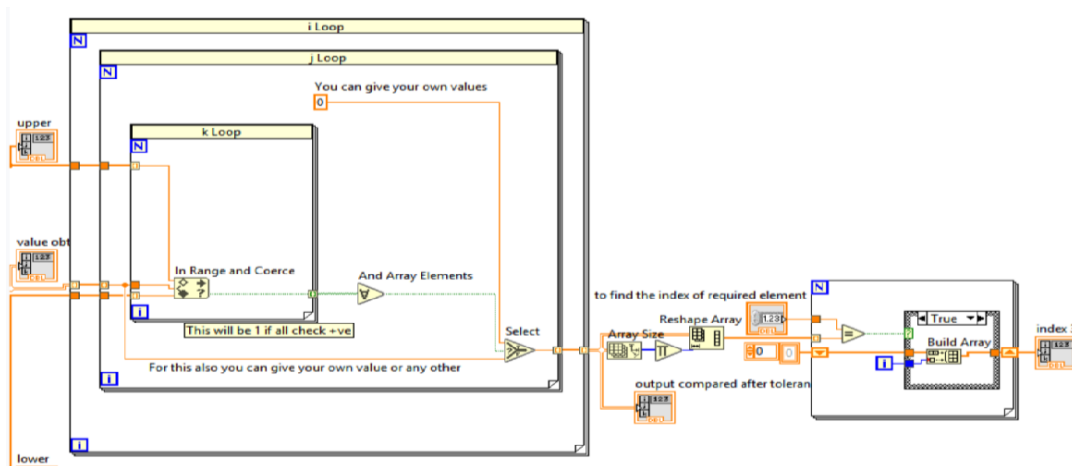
i Loop
N
j Loop
N
You can give your own values
0
k Loop
N
upper
1.23
value obt
1.23
In Range and Coerce
And Array Elements
This will be 1 if all check +ve
i
Select
For this also you can give your own value or any other
i
i
lower
to find the index of required element
N
Reshape Array
1.23
Array Size
True
Build Array
0
0
i
index
output compared after toleran